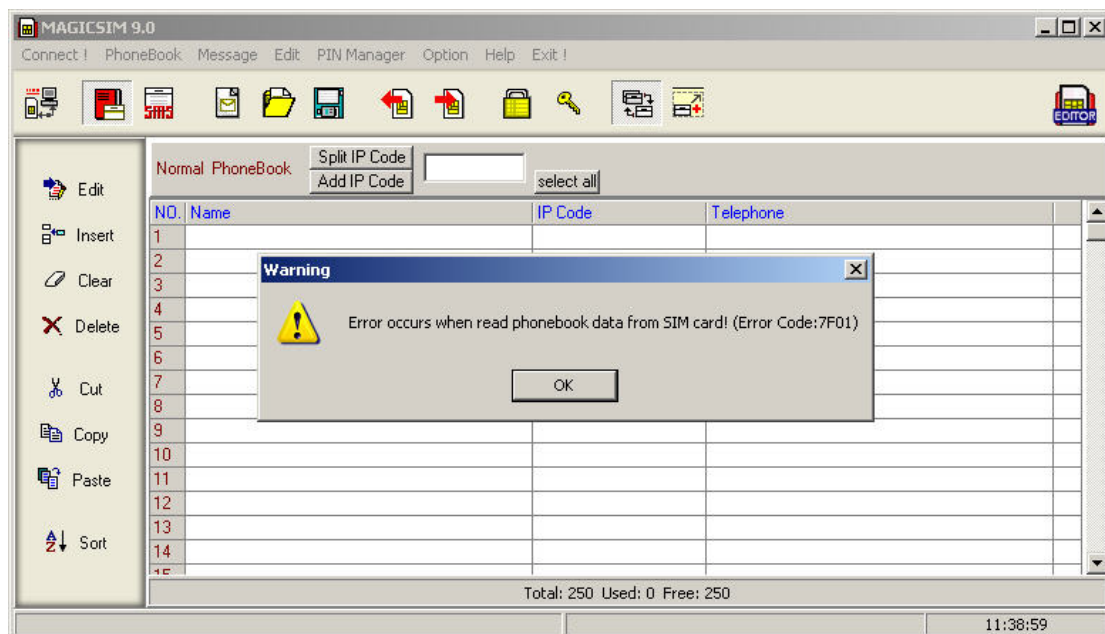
MAGICSIM 9.0

Connect ! PhoneBook Message Edit PIN Manager Option Help Exit !

SMS

EDITOR

Edit
Insert
Clear
Delete
Cut
Copy
Paste
Sort

Normal PhoneBook
Split IP Code
Add IP Code
select all

| NO. | Name | IP Code | Telephone |
|---|---|---|---|
| 1 | | | |
| 2 | | | |
| 3 | | | |
| 4 | | | |
| 5 | | | |
| 6 | | | |
| 7 | | | |
| 8 | | | |
| 9 | | | |
| 10 | | | |
| 11 | | | |
| 12 | | | |
| 13 | | | |
| 14 | | | |
| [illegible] | | | |

Warning

Error occurs when read phonebook data from SIM card! (Error Code:7F01)

OK

Total: 250 Used: 0 Free: 250

11:38:59